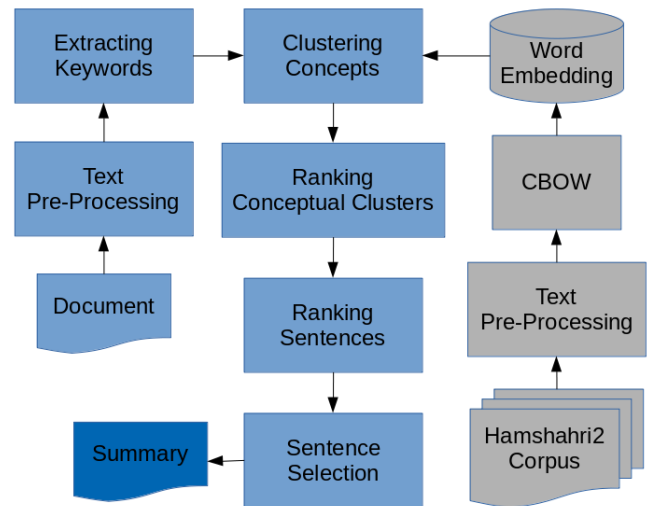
Extracting Keywords

Clustering Concepts

Word Embedding

Text Pre-Processing

Ranking Conceptual Clusters

CBOW

Document

Ranking Sentences

Text Pre-Processing

Summary

Sentence Selection

Hamshahri2 Corpus